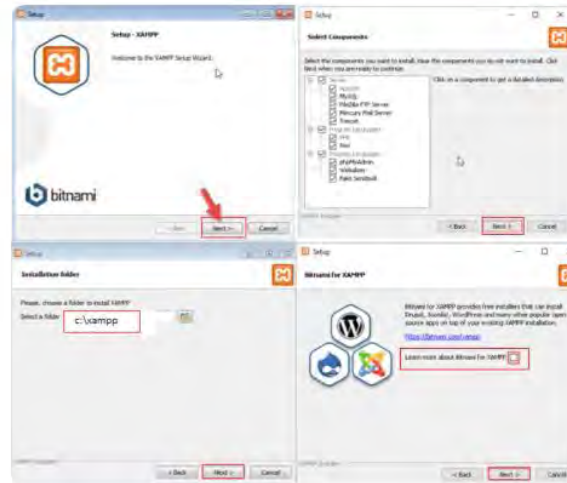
Setup

Setup - XAMPP

Welcome to the XAMPP Setup Wizard.

bitnami

< Back
Next >
Cancel

Setup

Select Components

Select the components you want to install; clear the components you do not want to install. Click Next when you are ready to continue.

Server
Apache
MySQL
FileZilla FTP Server
Mercury Mail Server
Tomcat
Program Languages
PHP
Perl
Program Languages
phpMyAdmin
Webalizer
Fake Sendmail

Click on a component to get a detailed description

XAMPP Installer

< Back
Next >
Cancel

Setup

Installation folder

Please, choose a folder to install XAMPP

Select a folder c:\xampp

XAMPP Installer

< Back
Next >
Cancel

Setup

Bitnami for XAMPP

Bitnami for XAMPP provides free installers that can install Drupal, Joomla!, WordPress and many other popular open source apps on top of your existing XAMPP installation.

https://bitnami.com/xampp

Learn more about Bitnami for XAMPP

XAMPP Installer

< Back
Next >
Cancel